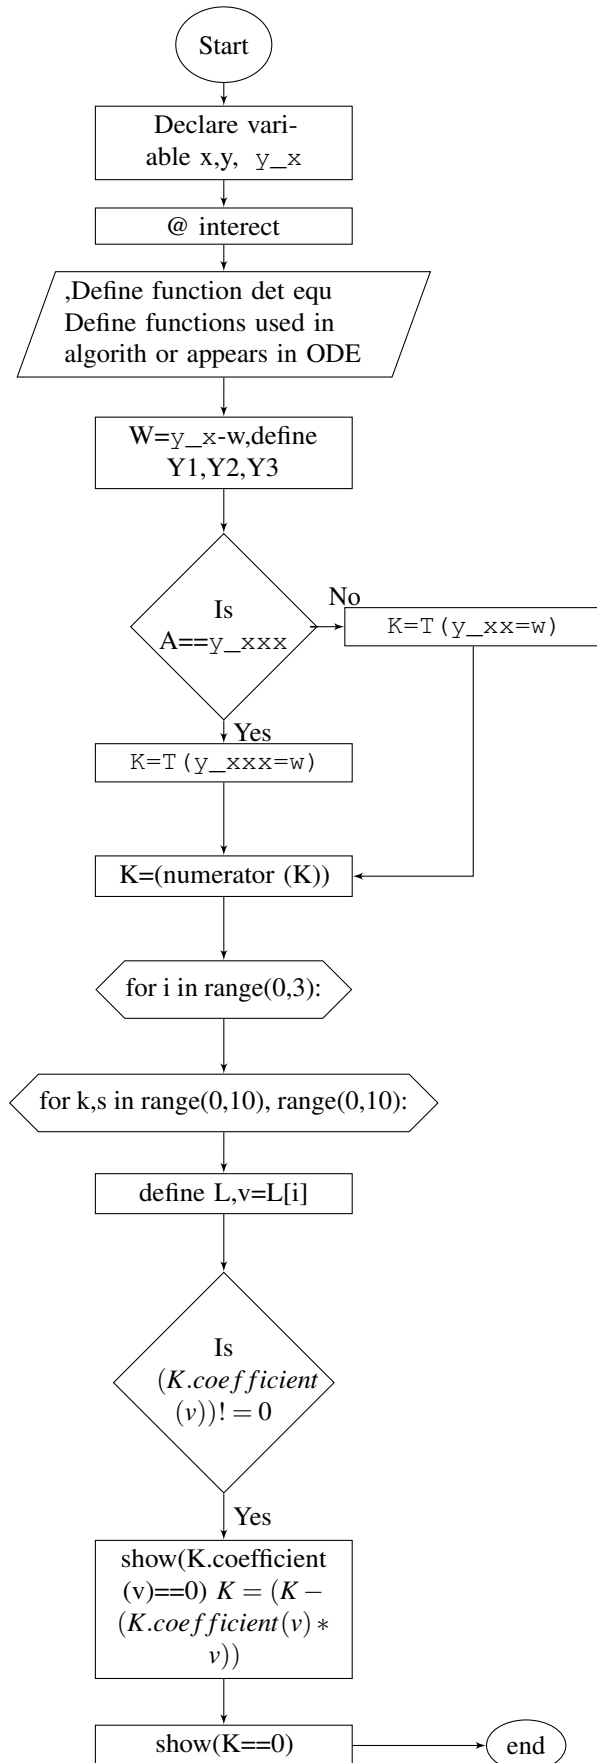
Start

Declare variable x,y, y_x

@ interect

,Define function det equ Define functions used in algorith or appears in ODE

W=y_x-w,define Y1,Y2,Y3

Is A==y_xxx

No

K=T(y_xx=w)

Yes

K=T(y_xxx=w)

K=(numerator (K))

for i in range(0,3):

for k,s in range(0,10), range(0,10):

define L,v=L[i]

Is $(K.coefficient(v))! = 0$

Yes

show(K.coefficient (v)==0) $K = (K - (K.coefficient(v) * v))$

show(K==0)

end